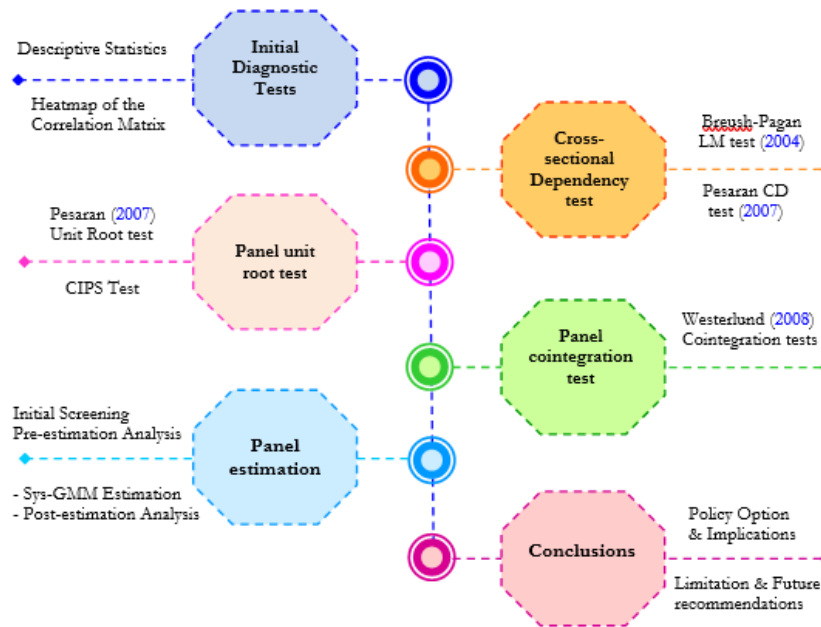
Descriptive Statistics

Heatmap of the Correlation Matrix

Initial Diagnostic Tests

Cross-sectional Dependency test

Breush-Pagan LM test (2004)

Pesaran CD test (2007)

Pesaran (2007) Unit Root test

CIPS Test

Panel unit root test

Panel cointegration test

Westerlund (2008) Cointegration tests

Initial Screening Pre-estimation Analysis

- Sys-GMM Estimation
- Post-estimation Analysis

Panel estimation

Conclusions

Policy Option & Implications

Limitation & Future recommendations